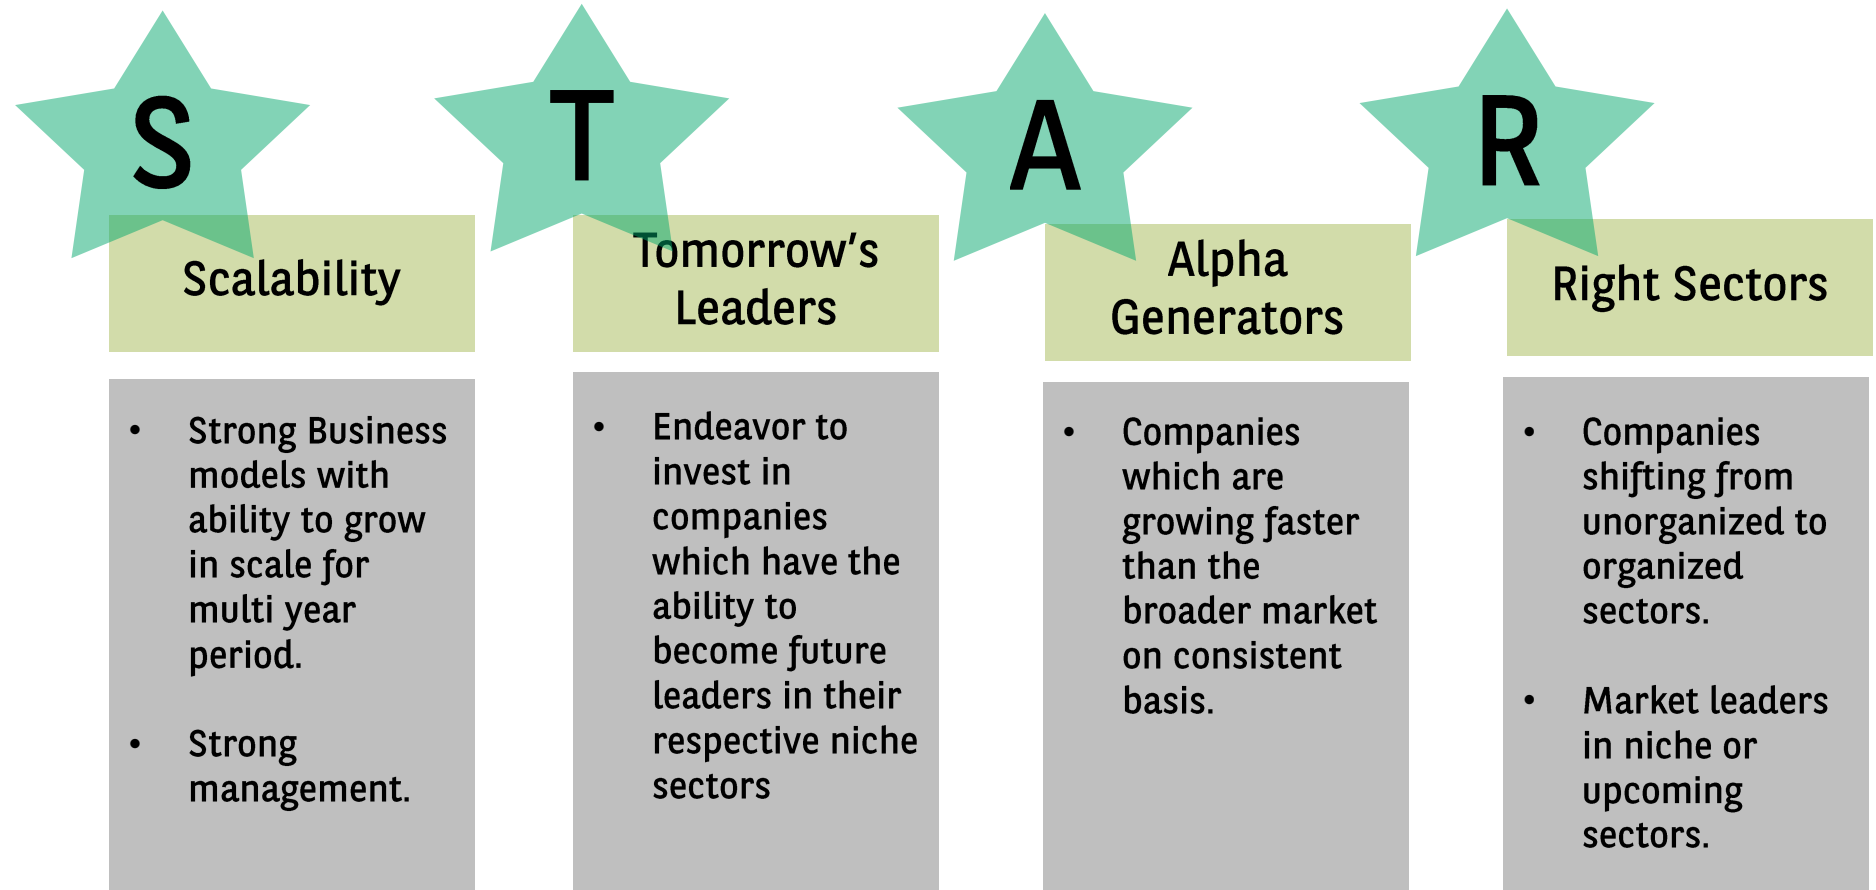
S

Scalability

- Strong Business models with ability to grow in scale for multi year period.

- Strong management.

T

Tomorrow's Leaders

- Endeavor to invest in companies which have the ability to become future leaders in their respective niche sectors

A

Alpha Generators

- Companies which are growing faster than the broader market on consistent basis.

R

Right Sectors

- Companies shifting from unorganized to organized sectors.

- Market leaders in niche or upcoming sectors.